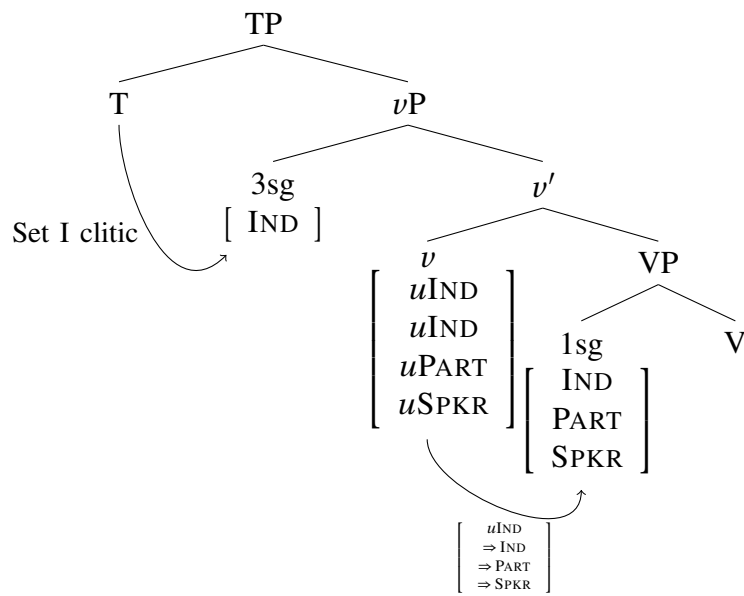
TP

T

$v$P

3sg

[ IND ]

Set I clitic

$v'$

$v$

$\begin{bmatrix} u\text{IND} \\ u\text{IND} \\ u\text{PART} \\ u\text{SPKR} \end{bmatrix}$

VP

1sg

$\begin{bmatrix} \text{IND} \\ \text{PART} \\ \text{SPKR} \end{bmatrix}$

V

$\begin{bmatrix} u\text{IND} \\ \Rightarrow \text{IND} \\ \Rightarrow \text{PART} \\ \Rightarrow \text{SPKR} \end{bmatrix}$